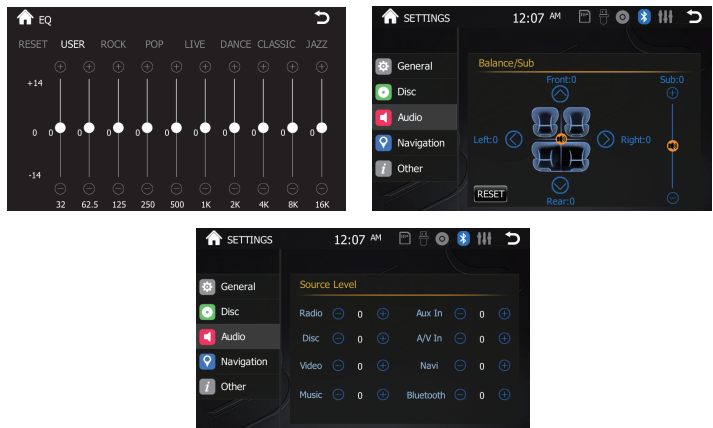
EQ

RESET USER ROCK POP LIVE DANCE CLASSIC JAZZ

+14

0

-14

0 0 0 0 0 0 0 0 0 0

32 62.5 125 250 500 1K 2K 4K 8K 16K

SETTINGS 12:07 AM

General
Disc
Audio
Navigation
Other

Balance/Sub

Front:0

Sub:0

Left:0

Right:0

Rear:0

RESET

SETTINGS 12:07 AM

General
Disc
Audio
Navigation
Other

Source Level

| Radio | 0 | Aux In | 0 |
|---|---|---|---|
| Disc | 0 | A/V In | 0 |
| Video | 0 | Navi | 0 |
| Music | 0 | Bluetooth | 0 |